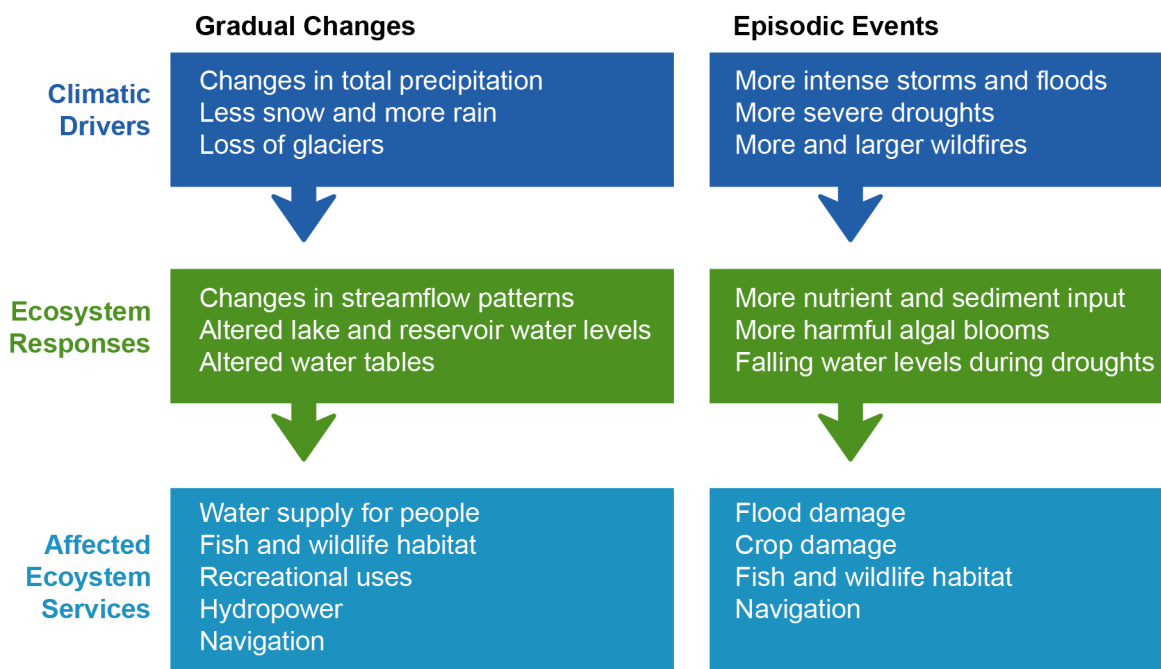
Gradual Changes

Episodic Events

Climatic Drivers

Changes in total precipitation
Less snow and more rain
Loss of glaciers

More intense storms and floods
More severe droughts
More and larger wildfires

Ecosystem Responses

Changes in streamflow patterns
Altered lake and reservoir water levels
Altered water tables

More nutrient and sediment input
More harmful algal blooms
Falling water levels during droughts

Affected Ecoystem Services

Water supply for people
Fish and wildlife habitat
Recreational uses
Hydropower
Navigation

Flood damage
Crop damage
Fish and wildlife habitat
Navigation